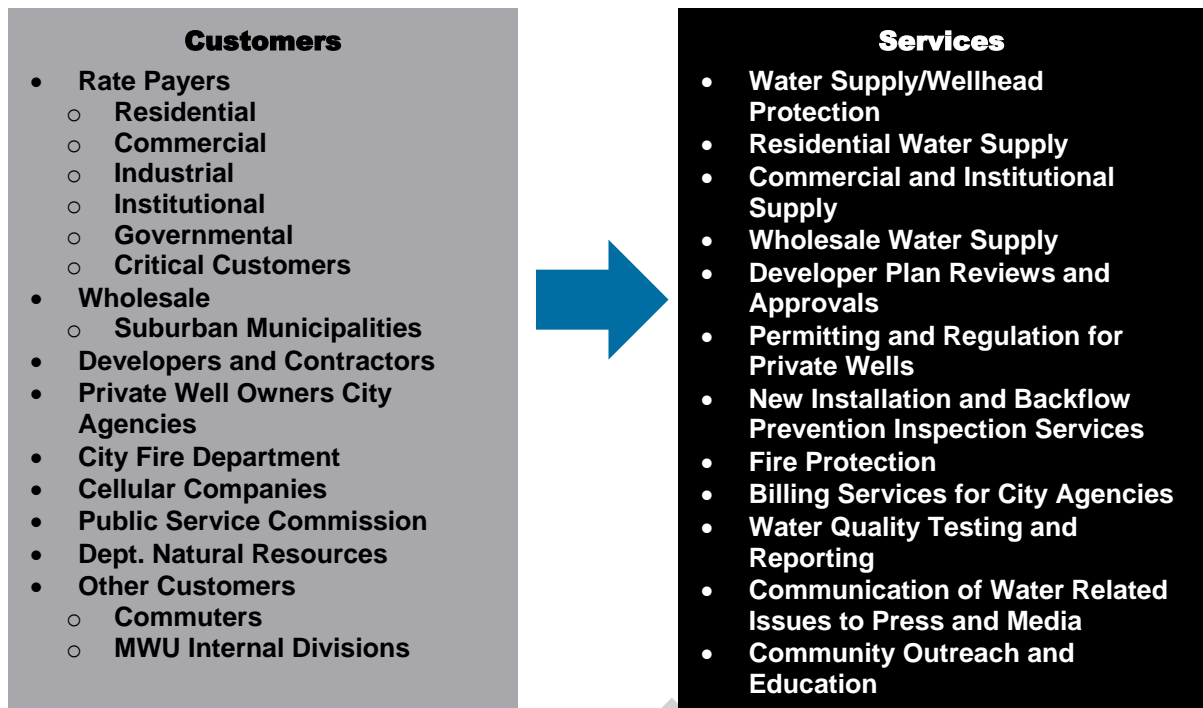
Customers

- Rate Payers
  - Residential
  - Commercial
  - Industrial
  - Institutional
  - Governmental
  - Critical Customers
- Wholesale
  - Suburban Municipalities
- Developers and Contractors
- Private Well Owners City Agencies
- City Fire Department
- Cellular Companies
- Public Service Commission
- Dept. Natural Resources
- Other Customers
  - Commuters
  - MWU Internal Divisions

Services

- Water Supply/Wellhead Protection
- Residential Water Supply
- Commercial and Institutional Supply
- Wholesale Water Supply
- Developer Plan Reviews and Approvals
- Permitting and Regulation for Private Wells
- New Installation and Backflow Prevention Inspection Services
- Fire Protection
- Billing Services for City Agencies
- Water Quality Testing and Reporting
- Communication of Water Related Issues to Press and Media
- Community Outreach and Education